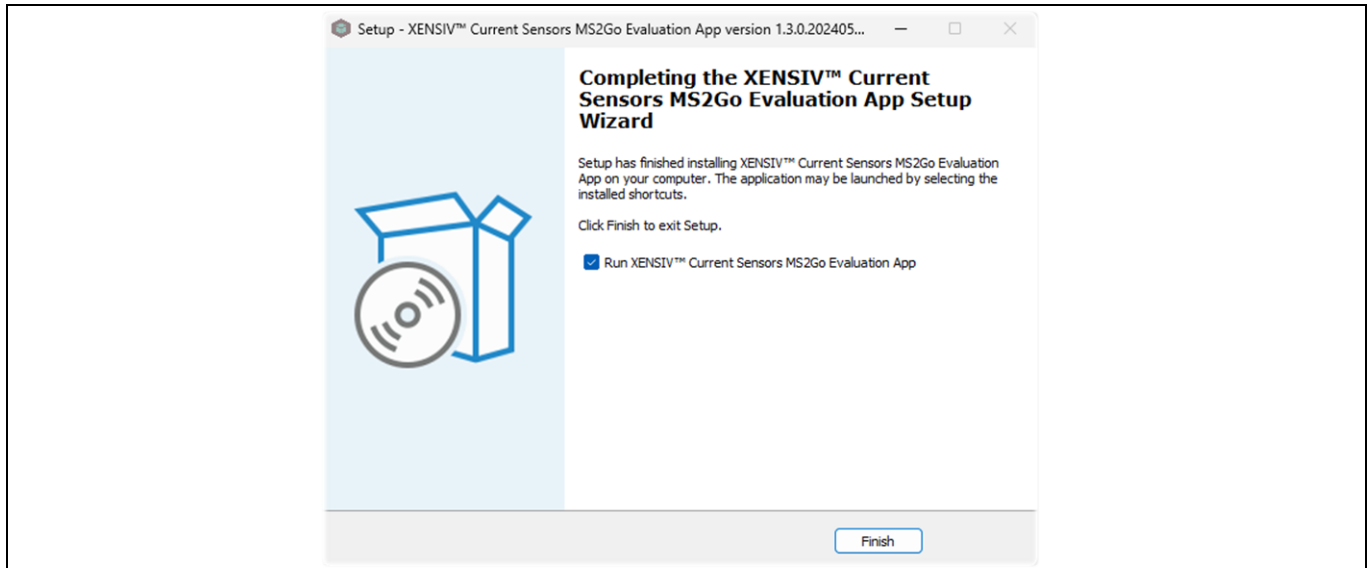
Setup - XENSIV™ Current Sensors MS2Go Evaluation App version 1.3.0.202405...

Completing the XENSIV™ Current Sensors MS2Go Evaluation App Setup Wizard

Setup has finished installing XENSIV™ Current Sensors MS2Go Evaluation App on your computer. The application may be launched by selecting the installed shortcuts.

Click Finish to exit Setup.

Run XENSIV™ Current Sensors MS2Go Evaluation App

Finish